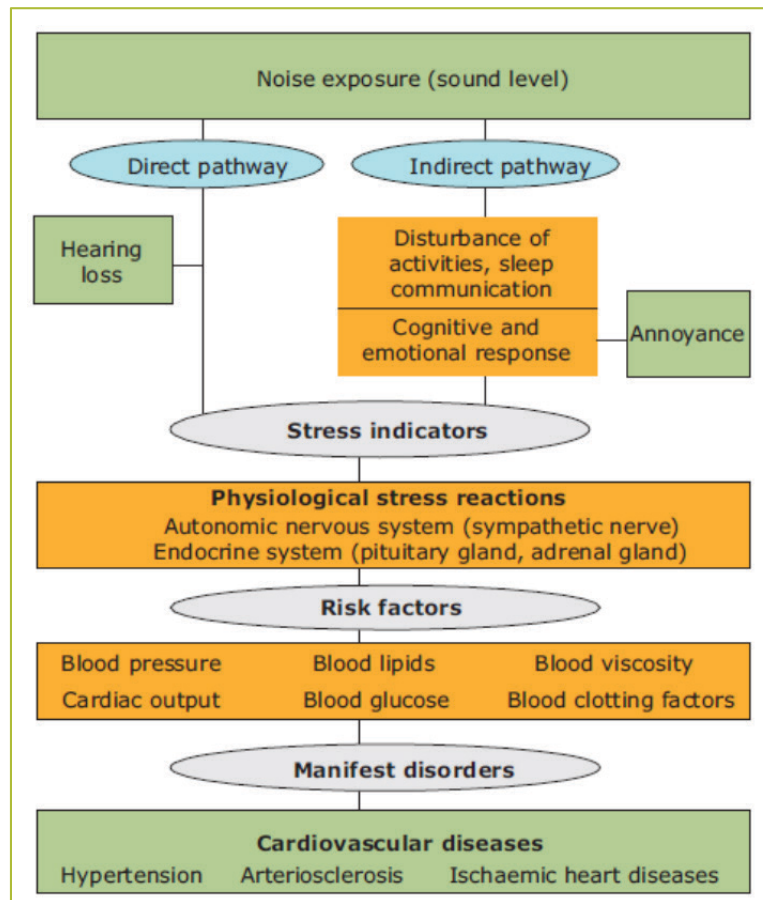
Noise exposure (sound level)

Direct pathway

Indirect pathway

Hearing loss

Disturbance of activities, sleep communication

Cognitive and emotional response

Annoyance

Stress indicators

Physiological stress reactions
Autonomic nervous system (sympathetic nerve)
Endocrine system (pituitary gland, adrenal gland)

Risk factors

| Blood pressure | Blood lipids | Blood viscosity |
|---|---|---|
| Cardiac output | Blood glucose | Blood clotting factors |

Manifest disorders

Cardiovascular diseases
Hypertension Arteriosclerosis Ischaemic heart diseases